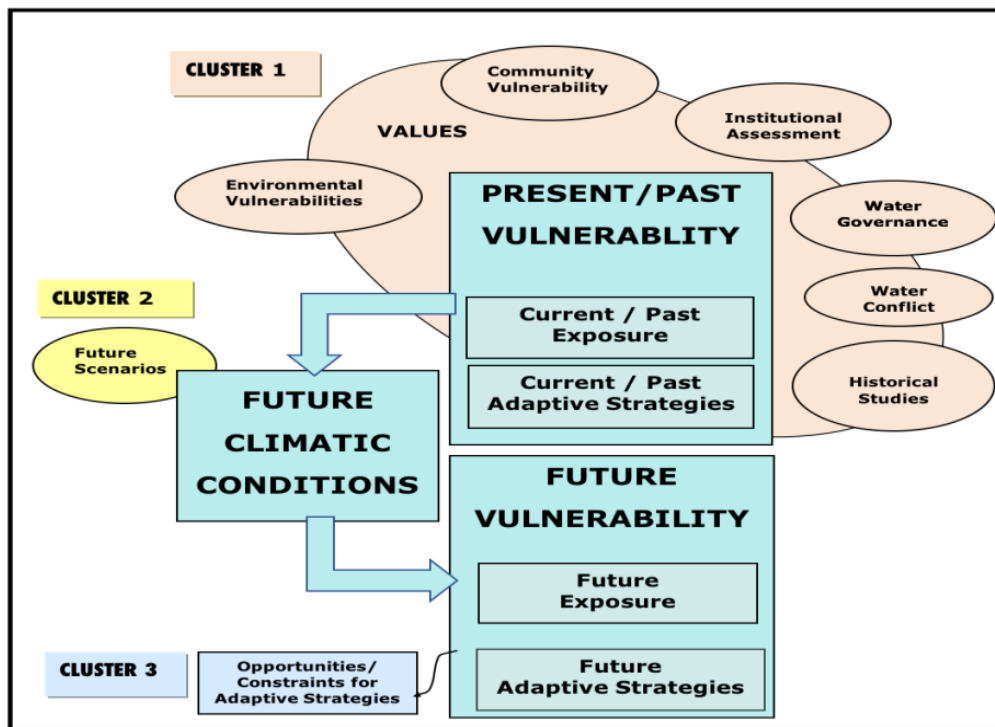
CLUSTER 1

Community Vulnerability

VALUES

Institutional Assessment

Environmental Vulnerabilities

PRESENT/PAST VULNERABLITY

Water Governance

CLUSTER 2

Water Conflict

Current / Past Exposure

Future Scenarios

Current / Past Adaptive Strategies

Historical Studies

FUTURE CLIMATIC CONDITIONS

FUTURE VULNERABILITY

Future Exposure

CLUSTER 3

Opportunities/ Constraints for Adaptive Strategies

Future Adaptive Strategies